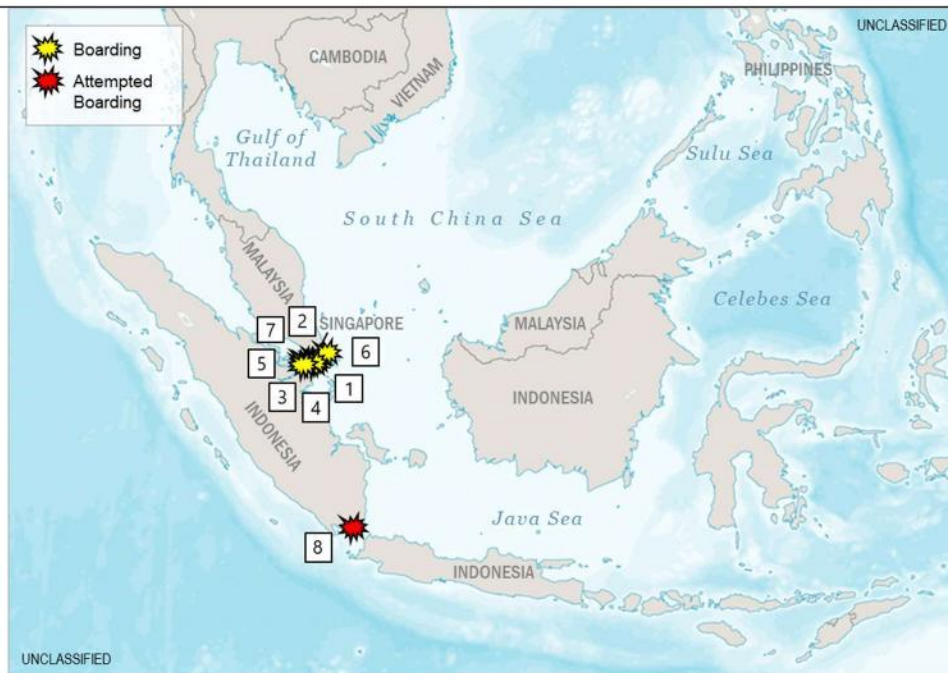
UNCLASSIFIED

Boarding
Attempted Boarding

CAMBODIA
VIETNAM
PHILIPPINES
Gulf of Thailand
Sulu Sea
South China Sea
MALAYSIA
Celebes Sea
7
2
SINGAPORE
MALAYSIA
6
5
1
3
4
INDONESIA
INDONESIA
Java Sea
8
INDONESIA

UNCLASSIFIED